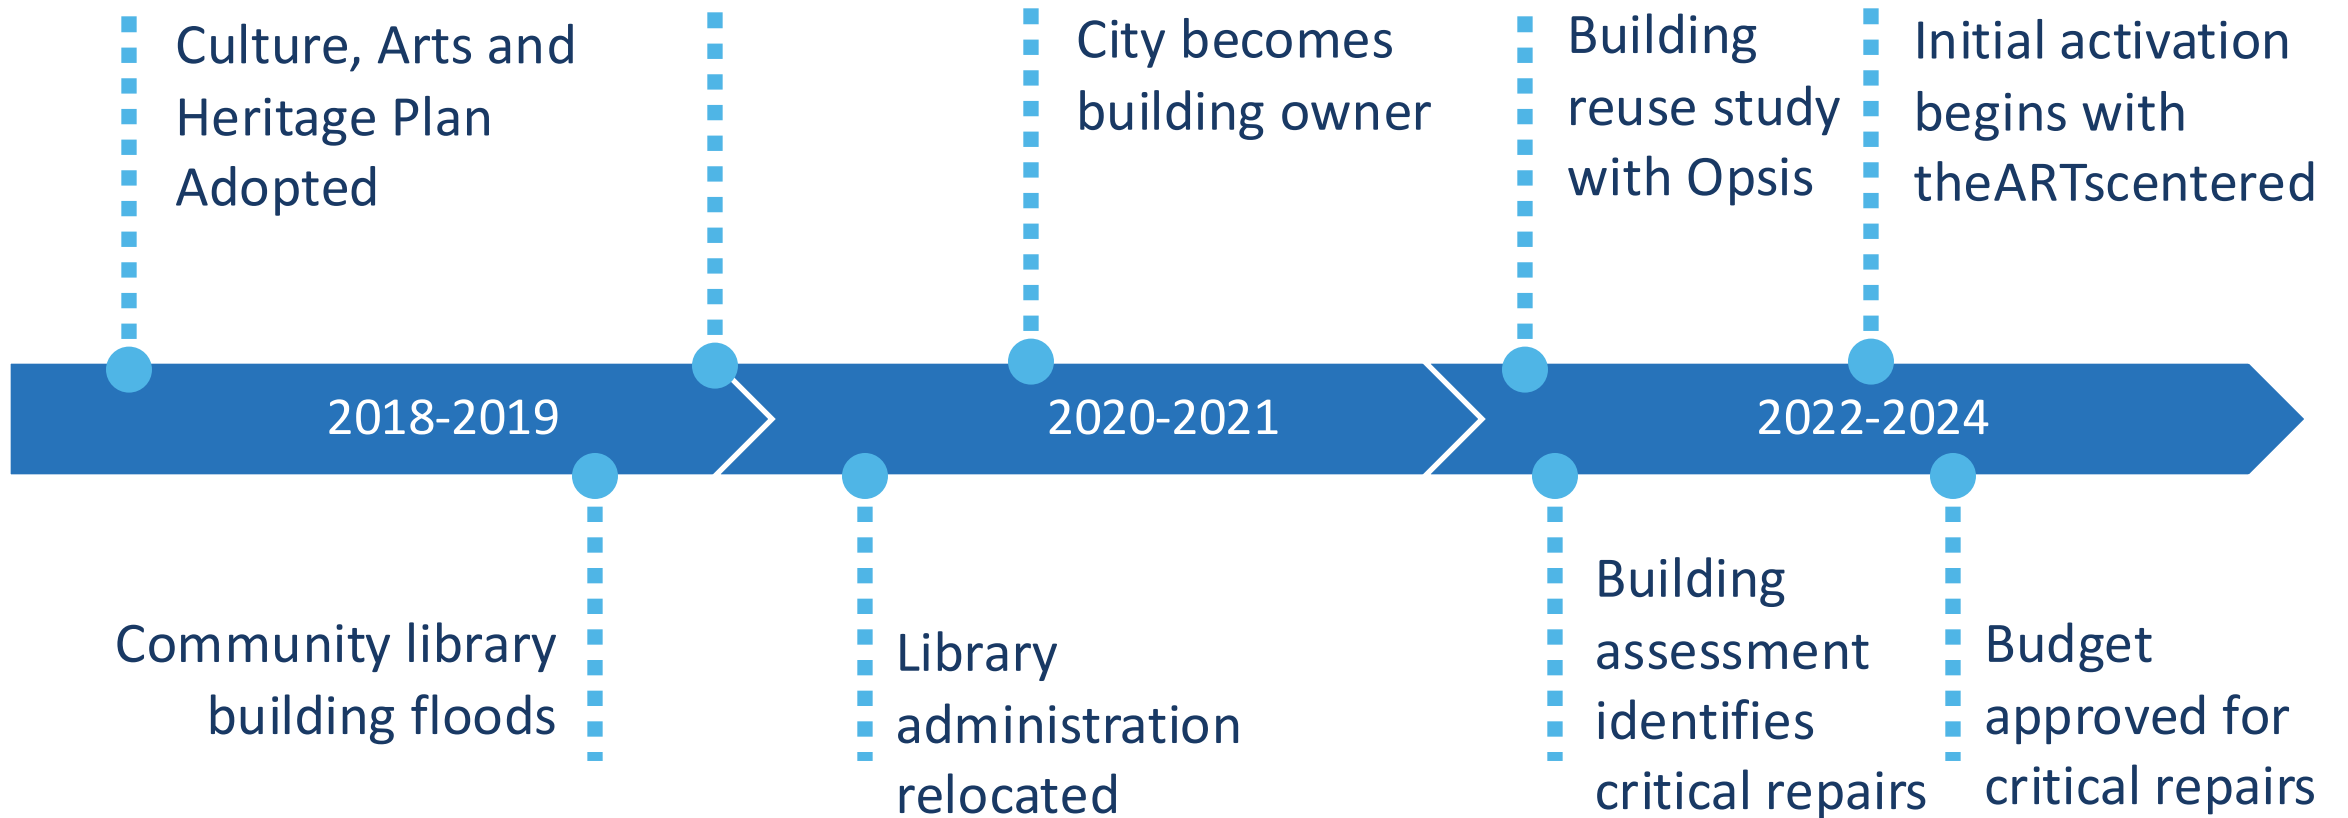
Culture, Arts and Heritage Plan Adopted

City becomes building owner

Building reuse study with Opsis

Initial activation begins with theARTscentered

2018-2019

2020-2021

2022-2024

Community library building floods

Library administration relocated

Building assessment identifies critical repairs

Budget approved for critical repairs